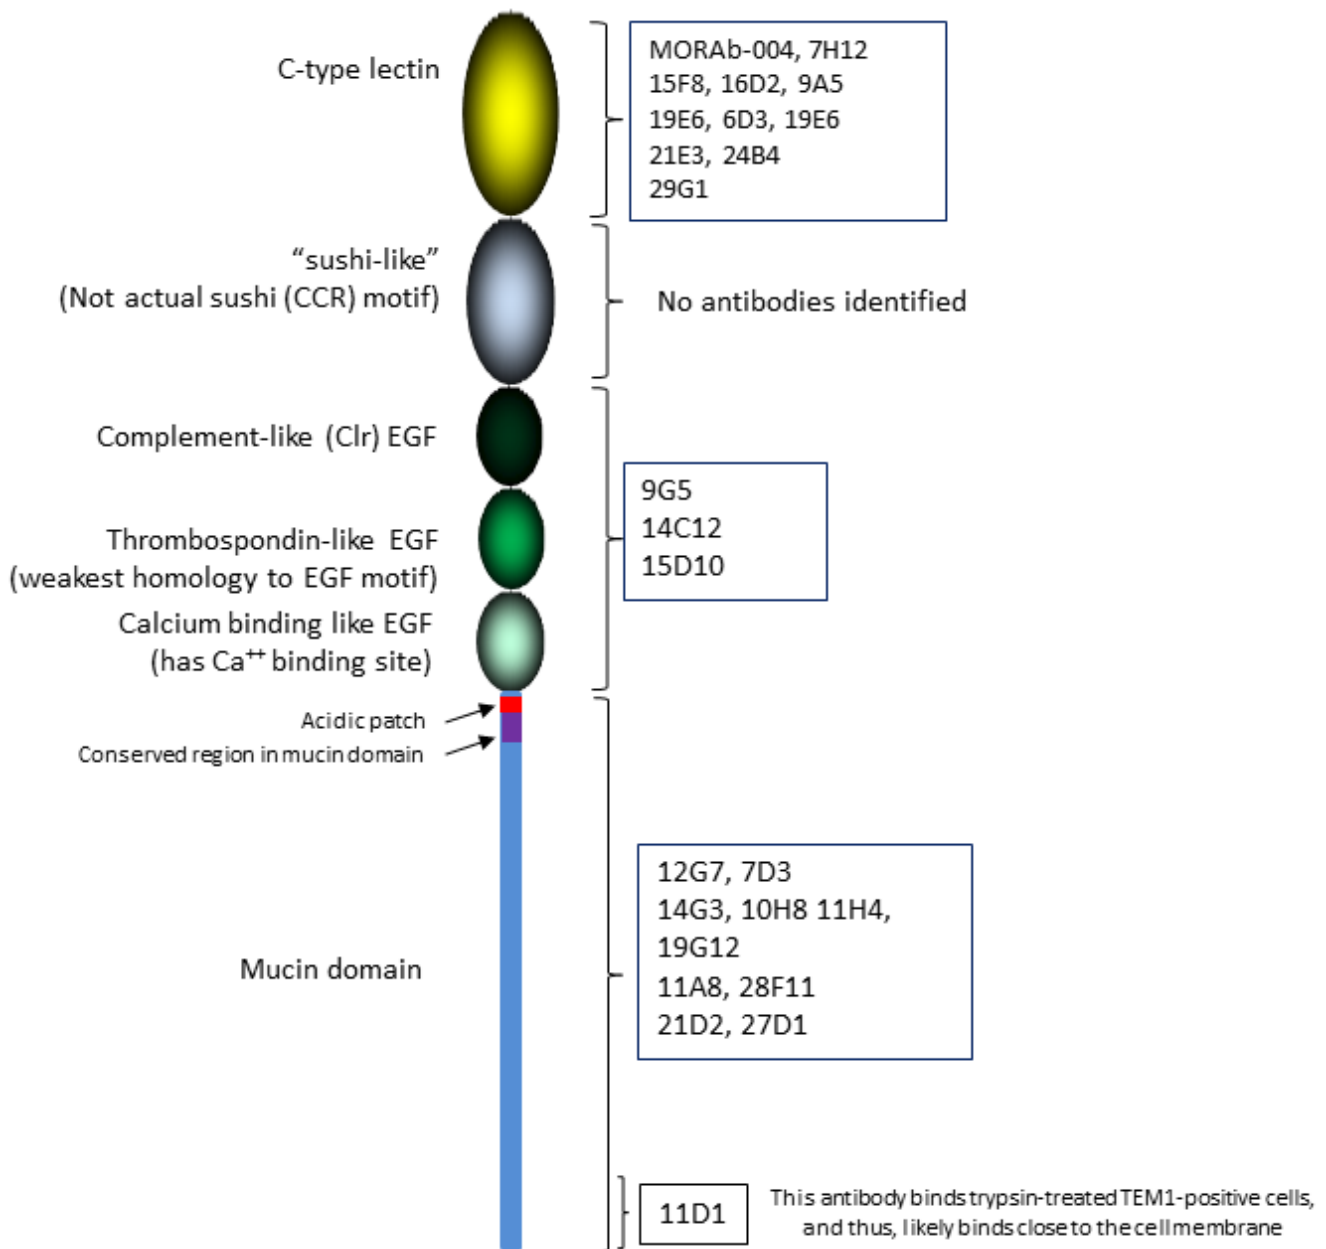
C-type lectin

MORAb-004, 7H12
15F8, 16D2, 9A5
19E6, 6D3, 19E6
21E3, 24B4
29G1

“sushi-like”
(Not actual sushi (CCR) motif)

No antibodies identified

Complement-like (Clr) EGF

Thrombospondin-like EGF
(weakest homology to EGF motif)

Calcium binding like EGF
(has Ca$^{++}$ binding site)

9G5
14C12
15D10

Acidic patch

Conserved region in mucin domain

Mucin domain

12G7, 7D3
14G3, 10H8 11H4,
19G12
11A8, 28F11
21D2, 27D1

11D1

This antibody binds trypsin-treated TEM1-positive cells, and thus, likely binds close to the cell membrane